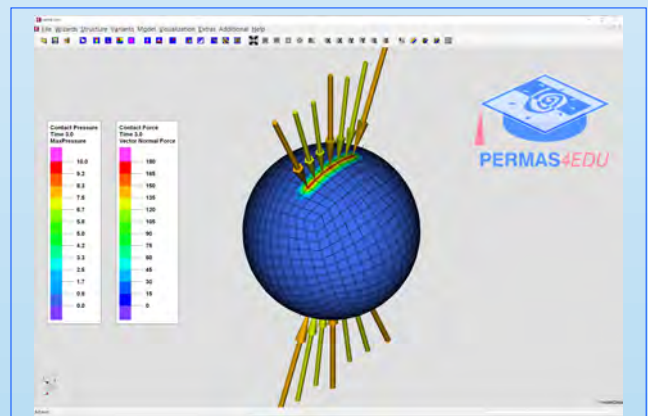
File Wizards Structure Variants Model Visualization Extras Additional Help

Contact Pressure
Time 3.0
MaxPressure

10.0
9.3
8.5
7.6
6.7
5.8
5.0
4.2
3.3
2.5
1.7
0.8
0.0

Contact Force
Time 3.0
Vector Normal Force

180
165
150
135
120
105
90
75
60
45
30
15
0

PERMAS4EDU